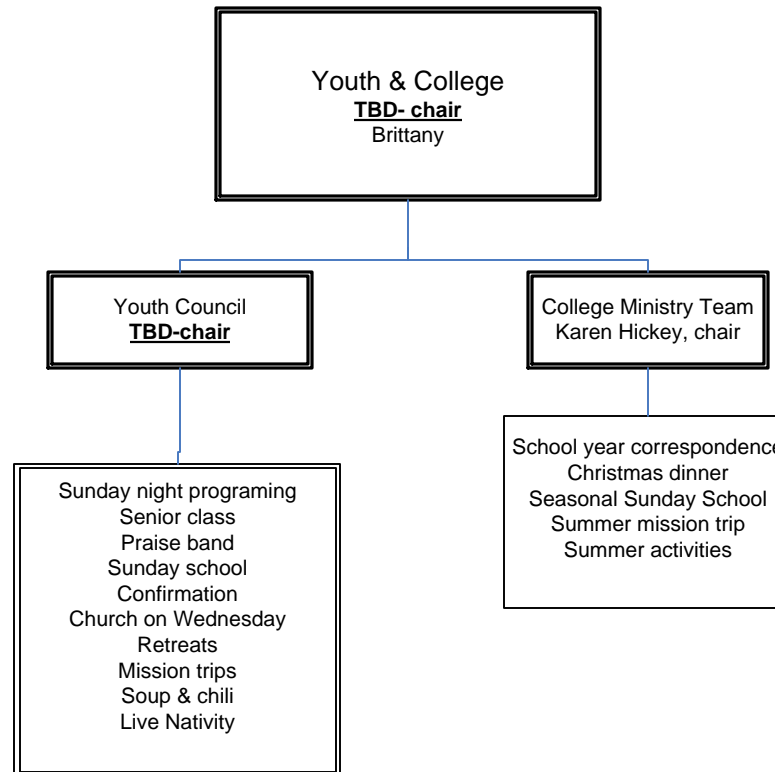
Youth & College
**TBD- chair**
Brittany

Youth Council
**TBD-chair**

College Ministry Team
Karen Hickey, chair

Sunday night programing
Senior class
Praise band
Sunday school
Confirmation
Church on Wednesday
Retreats
Mission trips
Soup & chili
Live Nativity

School year correspondence
Christmas dinner
Seasonal Sunday School
Summer mission trip
Summer activities